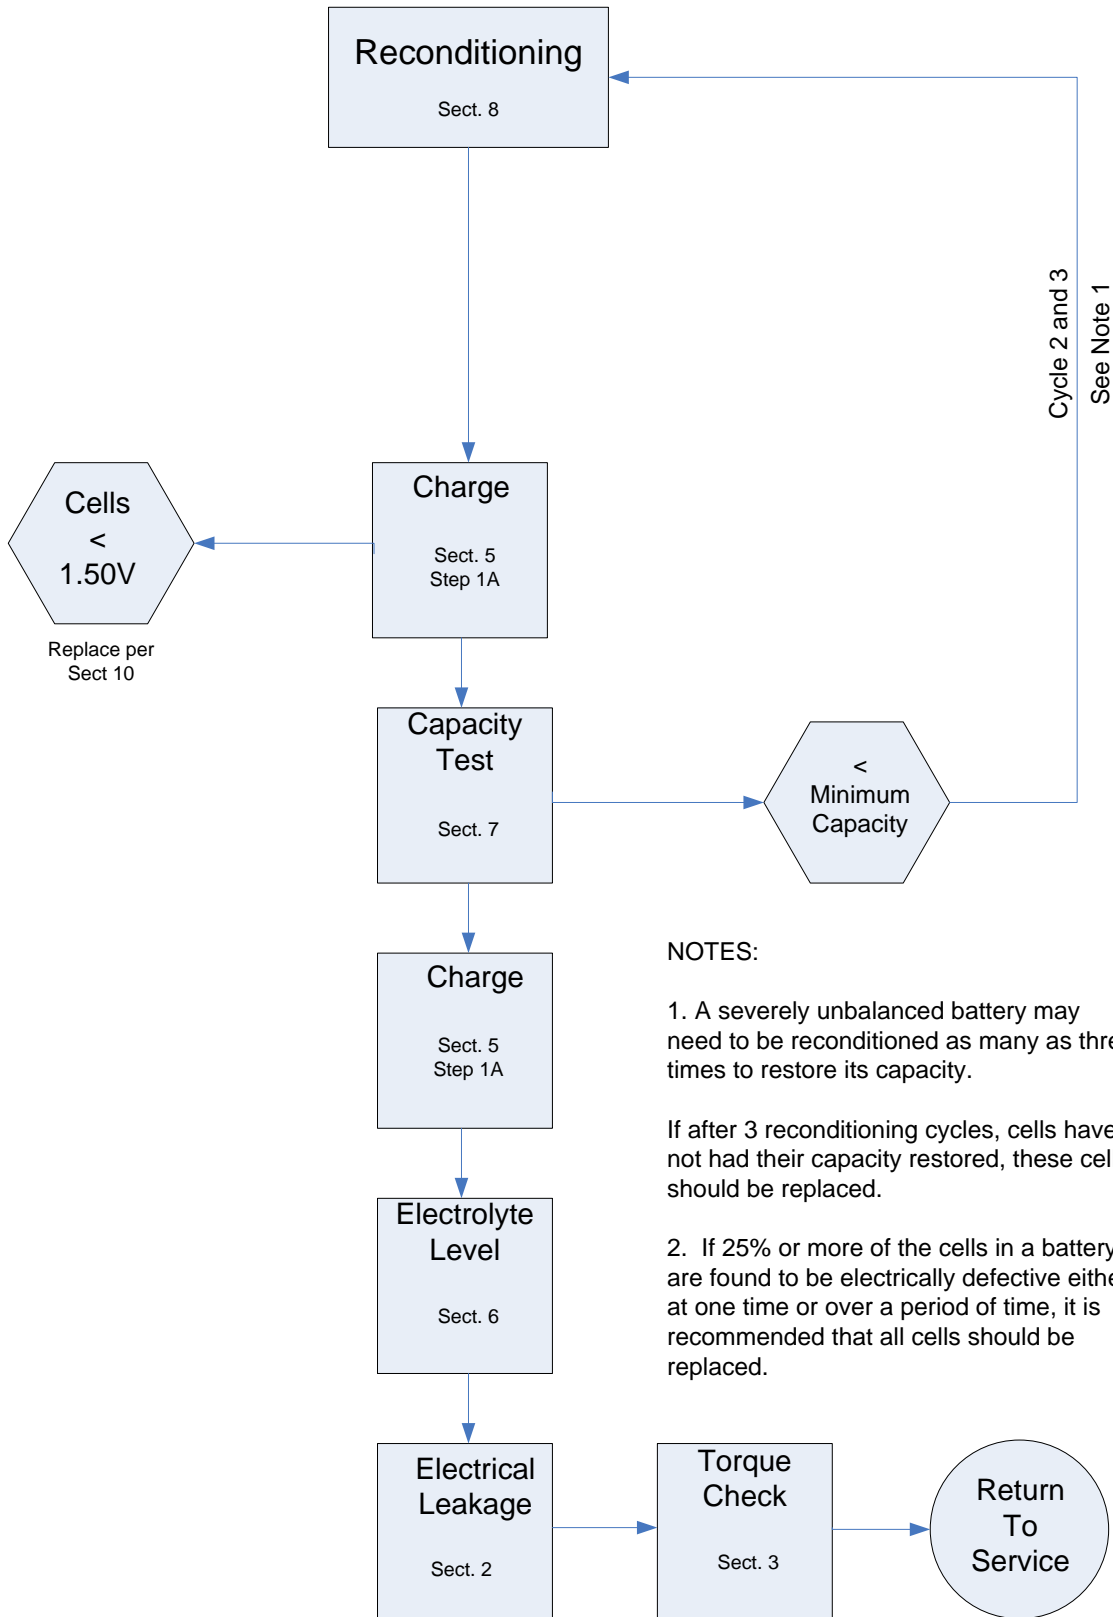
Reconditioning

Sect. 8

Cycle 2 and 3
See Note 1

Cells
<
1.50V

Replace per
Sect 10

Charge

Sect. 5
Step 1A

Capacity
Test

Sect. 7

<
Minimum
Capacity

Charge

Sect. 5
Step 1A

NOTES:

1. A severely unbalanced battery may need to be reconditioned as many as thre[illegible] times to restore its capacity.

If after 3 reconditioning cycles, cells have not had their capacity restored, these cel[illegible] should be replaced.

2. If 25% or more of the cells in a battery are found to be electrically defective eithe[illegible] at one time or over a period of time, it is recommended that all cells should be replaced.

Electrolyte
Level

Sect. 6

Electrical
Leakage

Sect. 2

Torque
Check

Sect. 3

Return
To
Service